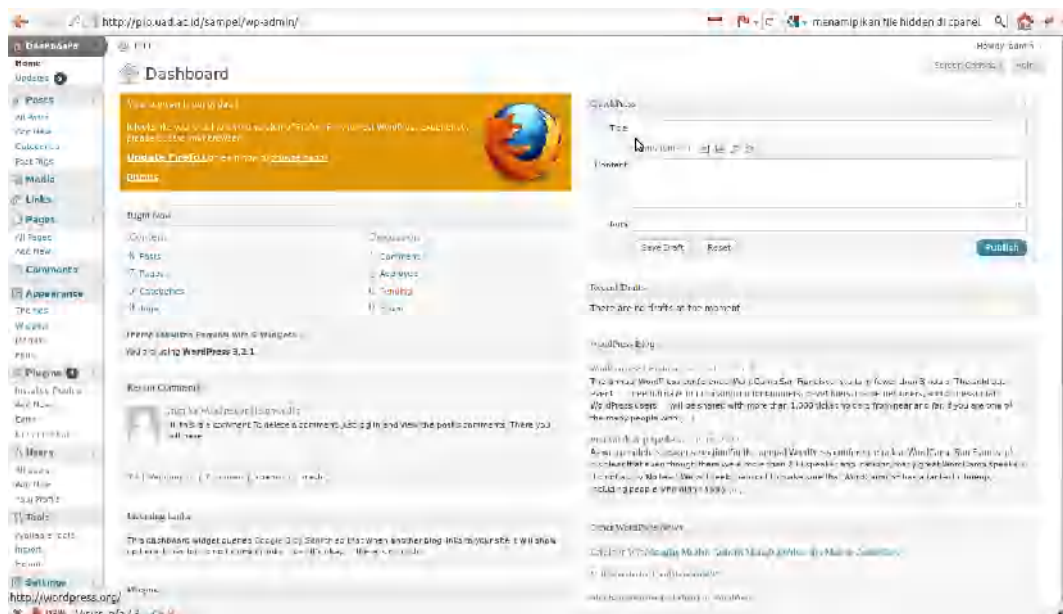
http://pio.uad.ac.id/sampel/wp-admin/

menampilkan file hidden di cpanel

Dashboard

Home
Updates

Posts
All Posts
Add New
Categories
Post Tags

Media
Links
Pages
All Pages
Add New
Comments
Appearance
Themes
Widgets
Menus
Editor
Plugins
Installed Plugins
Add New
Editor
Users
All Users
Add New
Your Profile
Tools
Available Tools
Import
Export
Settings

Howdy, Sam

Screen Options | Help

Dashboard

Your browser is out of date!

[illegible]

Update Firefox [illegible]

Dismiss

Right Now

Content
Discussion
6 Posts
Comment
7 Pages
Approved
Categories
Pending
Tags
Spam

Theme Twenty Eleven with 6 Widgets

You are using WordPress 3.2.1.

Recent Comments

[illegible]

Incoming Links

This dashboard widget queries Google Blog Search so that when another blog links to your site it will show up here. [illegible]

Plugins

QuickPress

Title

Upload/Insert

Content

Tags

Save Draft
Reset
Publish

Recent Drafts

There are no drafts at the moment

WordPress Blog

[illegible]

Other WordPress News

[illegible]

http://wordpress.org/